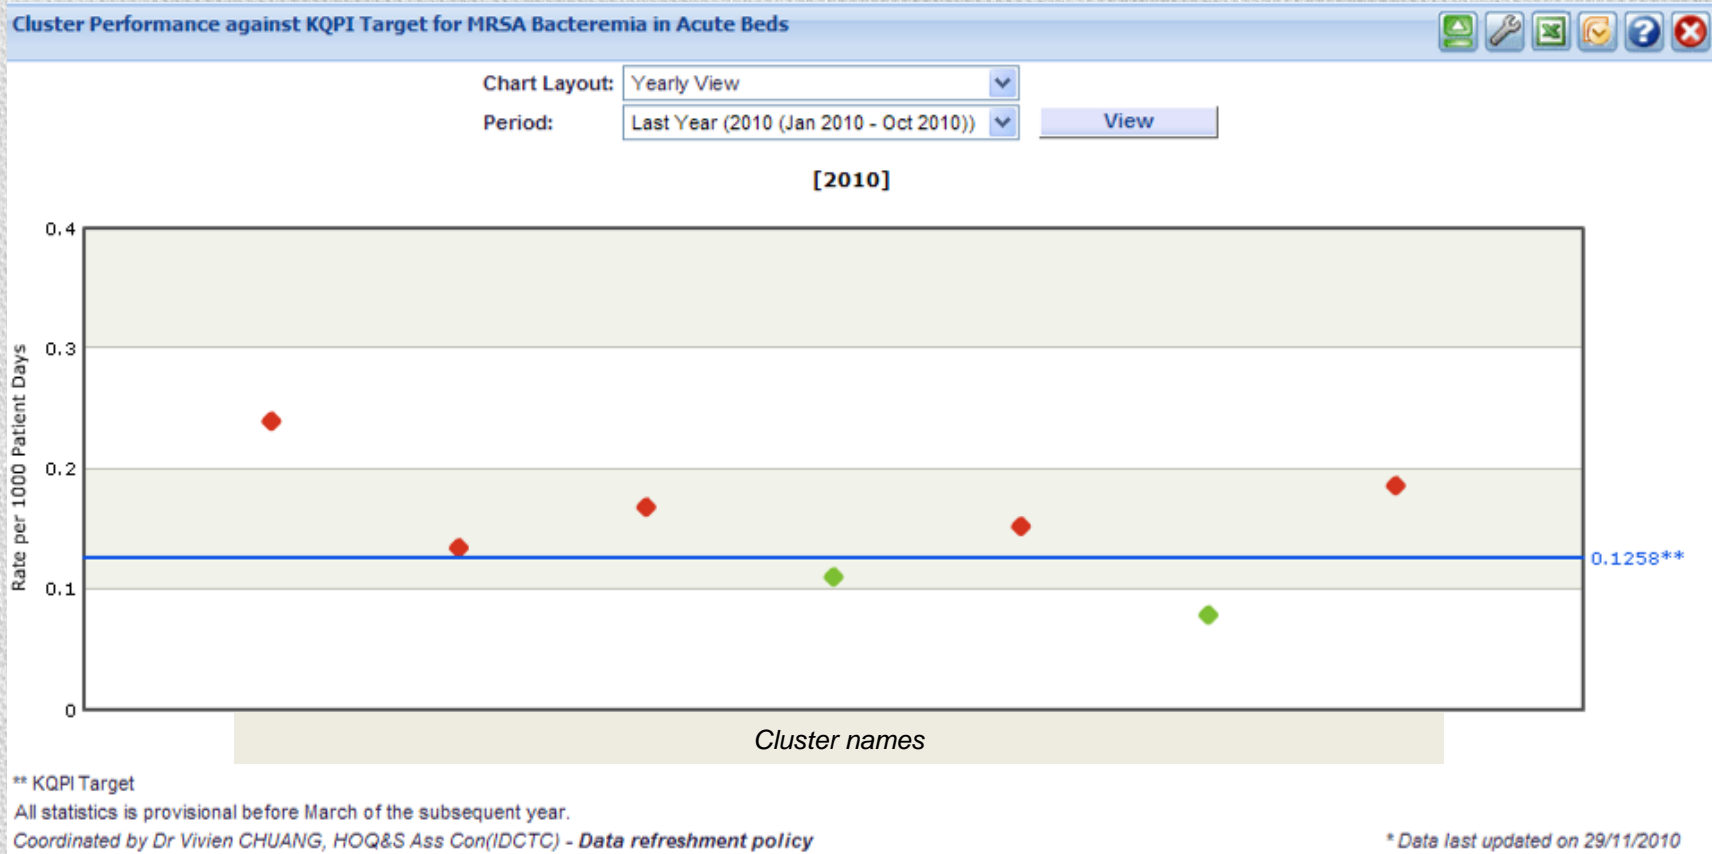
Cluster Performance against KQPI Target for MRSA Bacteremia in Acute Beds

Chart Layout: Yearly View

Period: Last Year (2010 (Jan 2010 - Oct 2010)) View

[2010]

0.4
0.3
0.2
0.1
0

Rate per 1000 Patient Days

0.1258**

Cluster names

** KQPI Target

All statistics is provisional before March of the subsequent year.

Coordinated by Dr Vivien CHUANG, HOQ&S Ass Con(IDCTC) - Data refreshment policy

* Data last updated on 29/11/2010